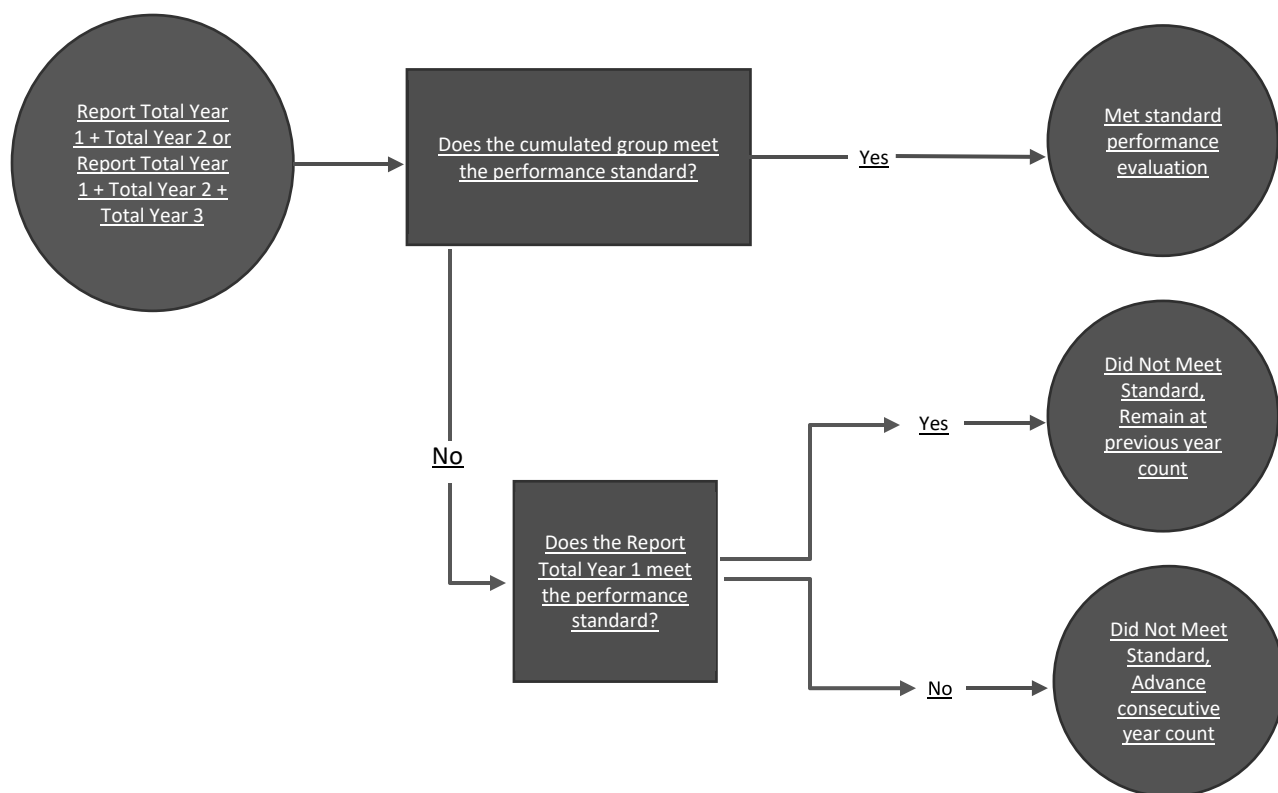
Report Total Year 1 + Total Year 2 or Report Total Year 1 + Total Year 2 + Total Year 3

Does the cumulated group meet the performance standard?

Yes

Met standard performance evaluation

No

Does the Report Total Year 1 meet the performance standard?

Yes

Did Not Meet Standard, Remain at previous year count

No

Did Not Meet Standard, Advance consecutive year count